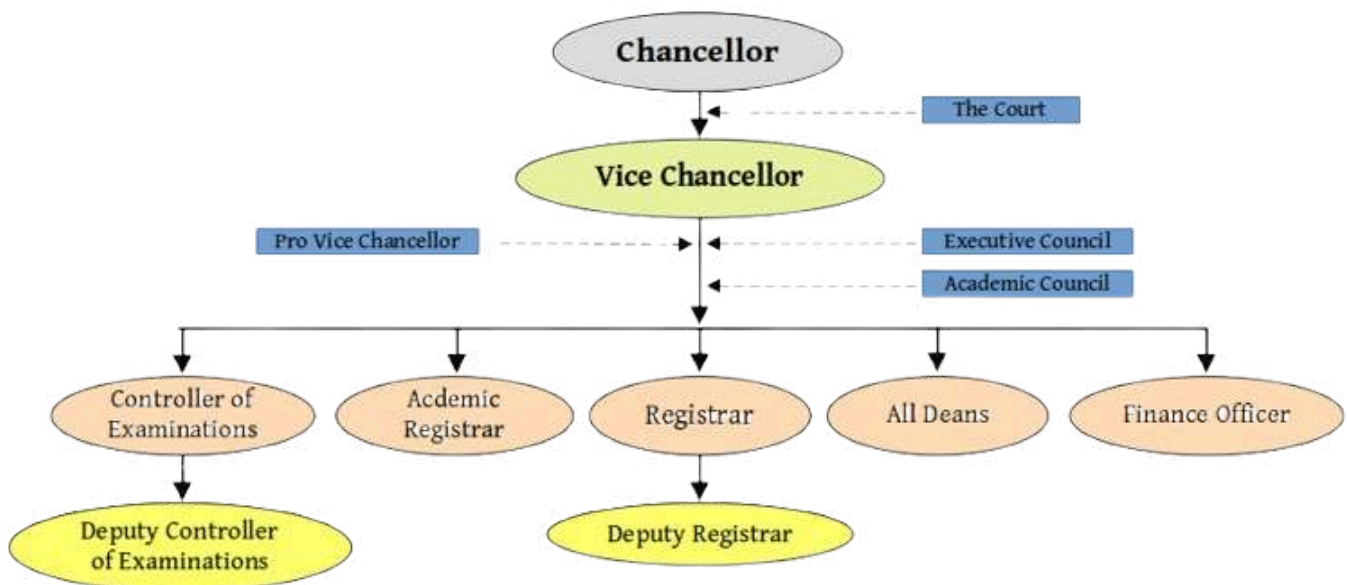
Chancellor

The Court

Vice Chancellor

Pro Vice Chancellor

Executive Council

Academic Council

Controller of Examinations

Acdemic Registrar

Registrar

All Deans

Finance Officer

Deputy Controller of Examinations

Deputy Registrar